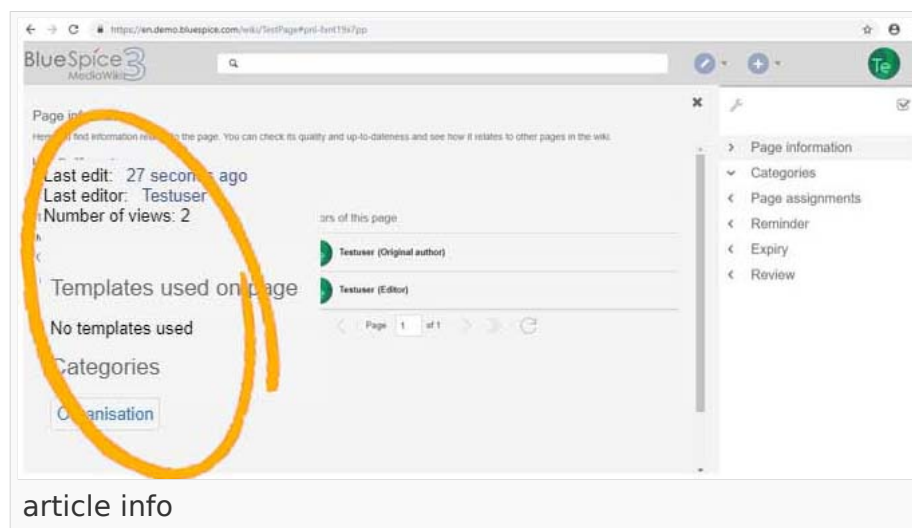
https://en.demo.bluespice.com/wiki/TestPage#pnl-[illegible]

BlueSpice 3 MediaWiki

Page in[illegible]

Here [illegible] find information re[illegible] to the page. You can check its quality and up-to-dateness and see how it relates to other pages in the wiki.

Last edit: 27 secon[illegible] ago
Last editor: Testuser
Number of views: 2

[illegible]ors of this page

Testuser (Original author)

Testuser (Editor)

Page 1 of 1

Templates used on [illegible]age

No templates used

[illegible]ategories

O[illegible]anisation

Page information
Categories
Page assignments
Reminder
Expiry
Review

article info